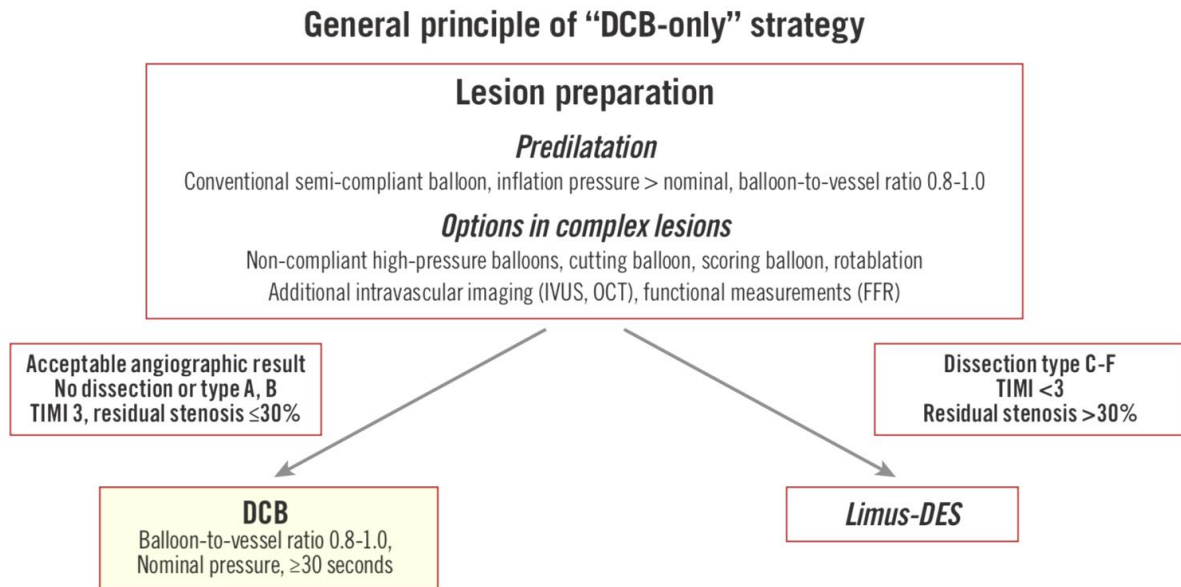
General principle of "DCB-only" strategy

Lesion preparation

Predilatation

Conventional semi-compliant balloon, inflation pressure > nominal, balloon-to-vessel ratio 0.8-1.0

Options in complex lesions

Non-compliant high-pressure balloons, cutting balloon, scoring balloon, rotablation
Additional intravascular imaging (IVUS, OCT), functional measurements (FFR)

Acceptable angiographic result
No dissection or type A, B
TIMI 3, residual stenosis $\leq$30%

Dissection type C-F
TIMI <3
Residual stenosis >30%

DCB
Balloon-to-vessel ratio 0.8-1.0,
Nominal pressure, $\geq$30 seconds

Limus-DES